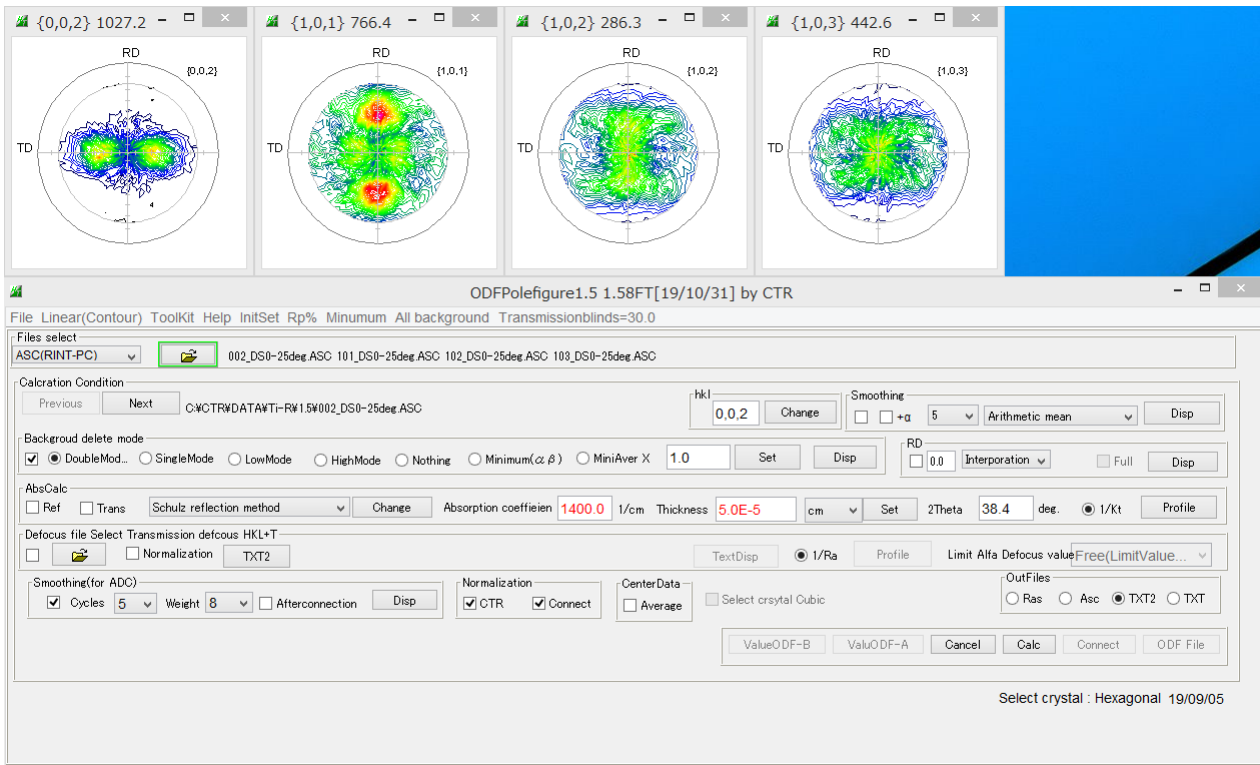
{0,0,2} 1027.2
RD
{0,0,2}
TD

{1,0,1} 766.4
RD
{1,0,1}
TD

{1,0,2} 286.3
RD
{1,0,2}
TD

{1,0,3} 442.6
RD
{1,0,3}
TD

ODFPolefigure1.5 1.58FT[19/10/31] by CTR

File Linear(Contour) ToolKit Help InitSet Rp% Minumum All background Transmissionblinds=30.0

Files select
ASC(RINT-PC)
002_DS0-25deg.ASC 101_DS0-25deg.ASC 102_DS0-25deg.ASC 103_DS0-25deg.ASC

Calcration Condition
Previous Next C:¥CTR¥DATA¥Ti-R¥1.5¥002_DS0-25deg.ASC
hkl
0,0,2 Change
Smoothing
+α 5 Arithmetic mean Disp

Backgroud delete mode
DoubleMod.. SingleMode LowMode HighMode Nothing Minimum($\alpha\beta$) MiniAver X 1.0 Set Disp
RD
0.0 Interporation Full Disp

AbsCalc
Ref Trans Schulz reflection method Change Absorption coeffieien 1400.0 1/cm Thickness 5.0E-5 cm Set 2Theta 38.4 deg. 1/Kt Profile

Defocus file Select Transmission defcous HKL+T
Normalization TXT2 TextDisp 1/Ra Profile Limit Alfa Defocus value Free(LimitValue...

Smoothing(for ADC)
Cycles 5 Weight 8 Afterconnection Disp
Normalization
CTR Connect
CenterData
Average
Select crsytal Cubic
OutFiles
Ras Asc TXT2 TXT

ValueODF-B ValuODF-A Cancel Calc Connect ODF File

Select crystal : Hexagonal 19/09/05